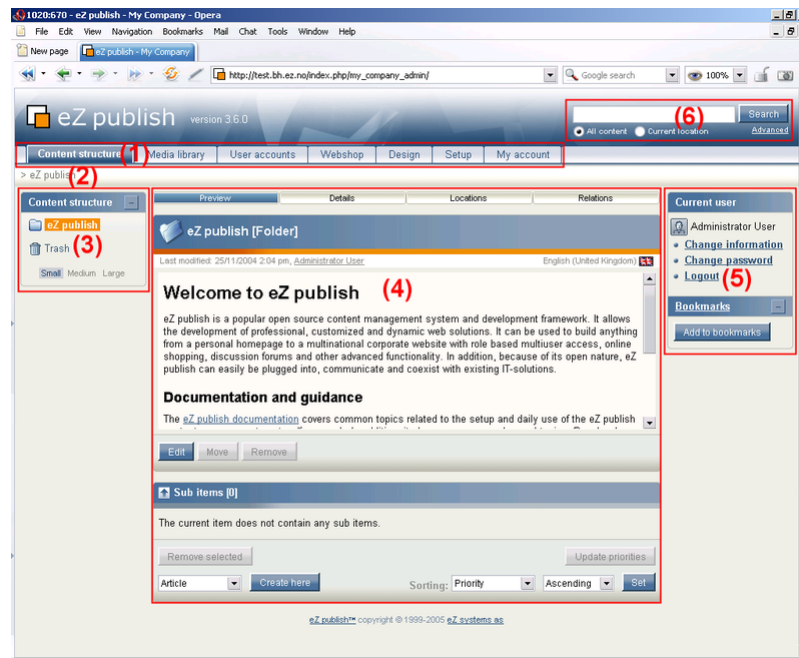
1020:670 - eZ publish - My Company - Opera

File Edit View Navigation Bookmarks Mail Chat Tools Window Help

New page | eZ publish - My Company

http://test.bh.ez.no/index.php/my_company_admin/

Google search

100%

eZ publish version 3.6.0

(6) Search

All content Current location Advanced

Content structure (1) Media library User accounts Webshop Design Setup My account

> eZ publish (2)

Content structure

eZ publish

Trash (3)

Small Medium Large

Preview Details Locations Relations

eZ publish [Folder]

Last modified: 25/11/2004 2:04 pm, Administrator User English (United Kingdom)

Welcome to eZ publish (4)

eZ publish is a popular open source content management system and development framework. It allows the development of professional, customized and dynamic web solutions. It can be used to build anything from a personal homepage to a multinational corporate website with role based multiuser access, online shopping, discussion forums and other advanced functionality. In addition, because of its open nature, eZ publish can easily be plugged into, communicate and coexist with existing IT-solutions.

Documentation and guidance

The eZ publish documentation covers common topics related to the setup and daily use of the eZ publish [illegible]

Edit Move Remove

Sub items [0]

The current item does not contain any sub items.

Remove selected Update priorities

Article Create here Sorting: Priority Ascending Set

Current user

Administrator User

Change information

Change password

Logout (5)

Bookmarks

Add to bookmarks

eZ publish™ copyright © 1999-2005 eZ systems as